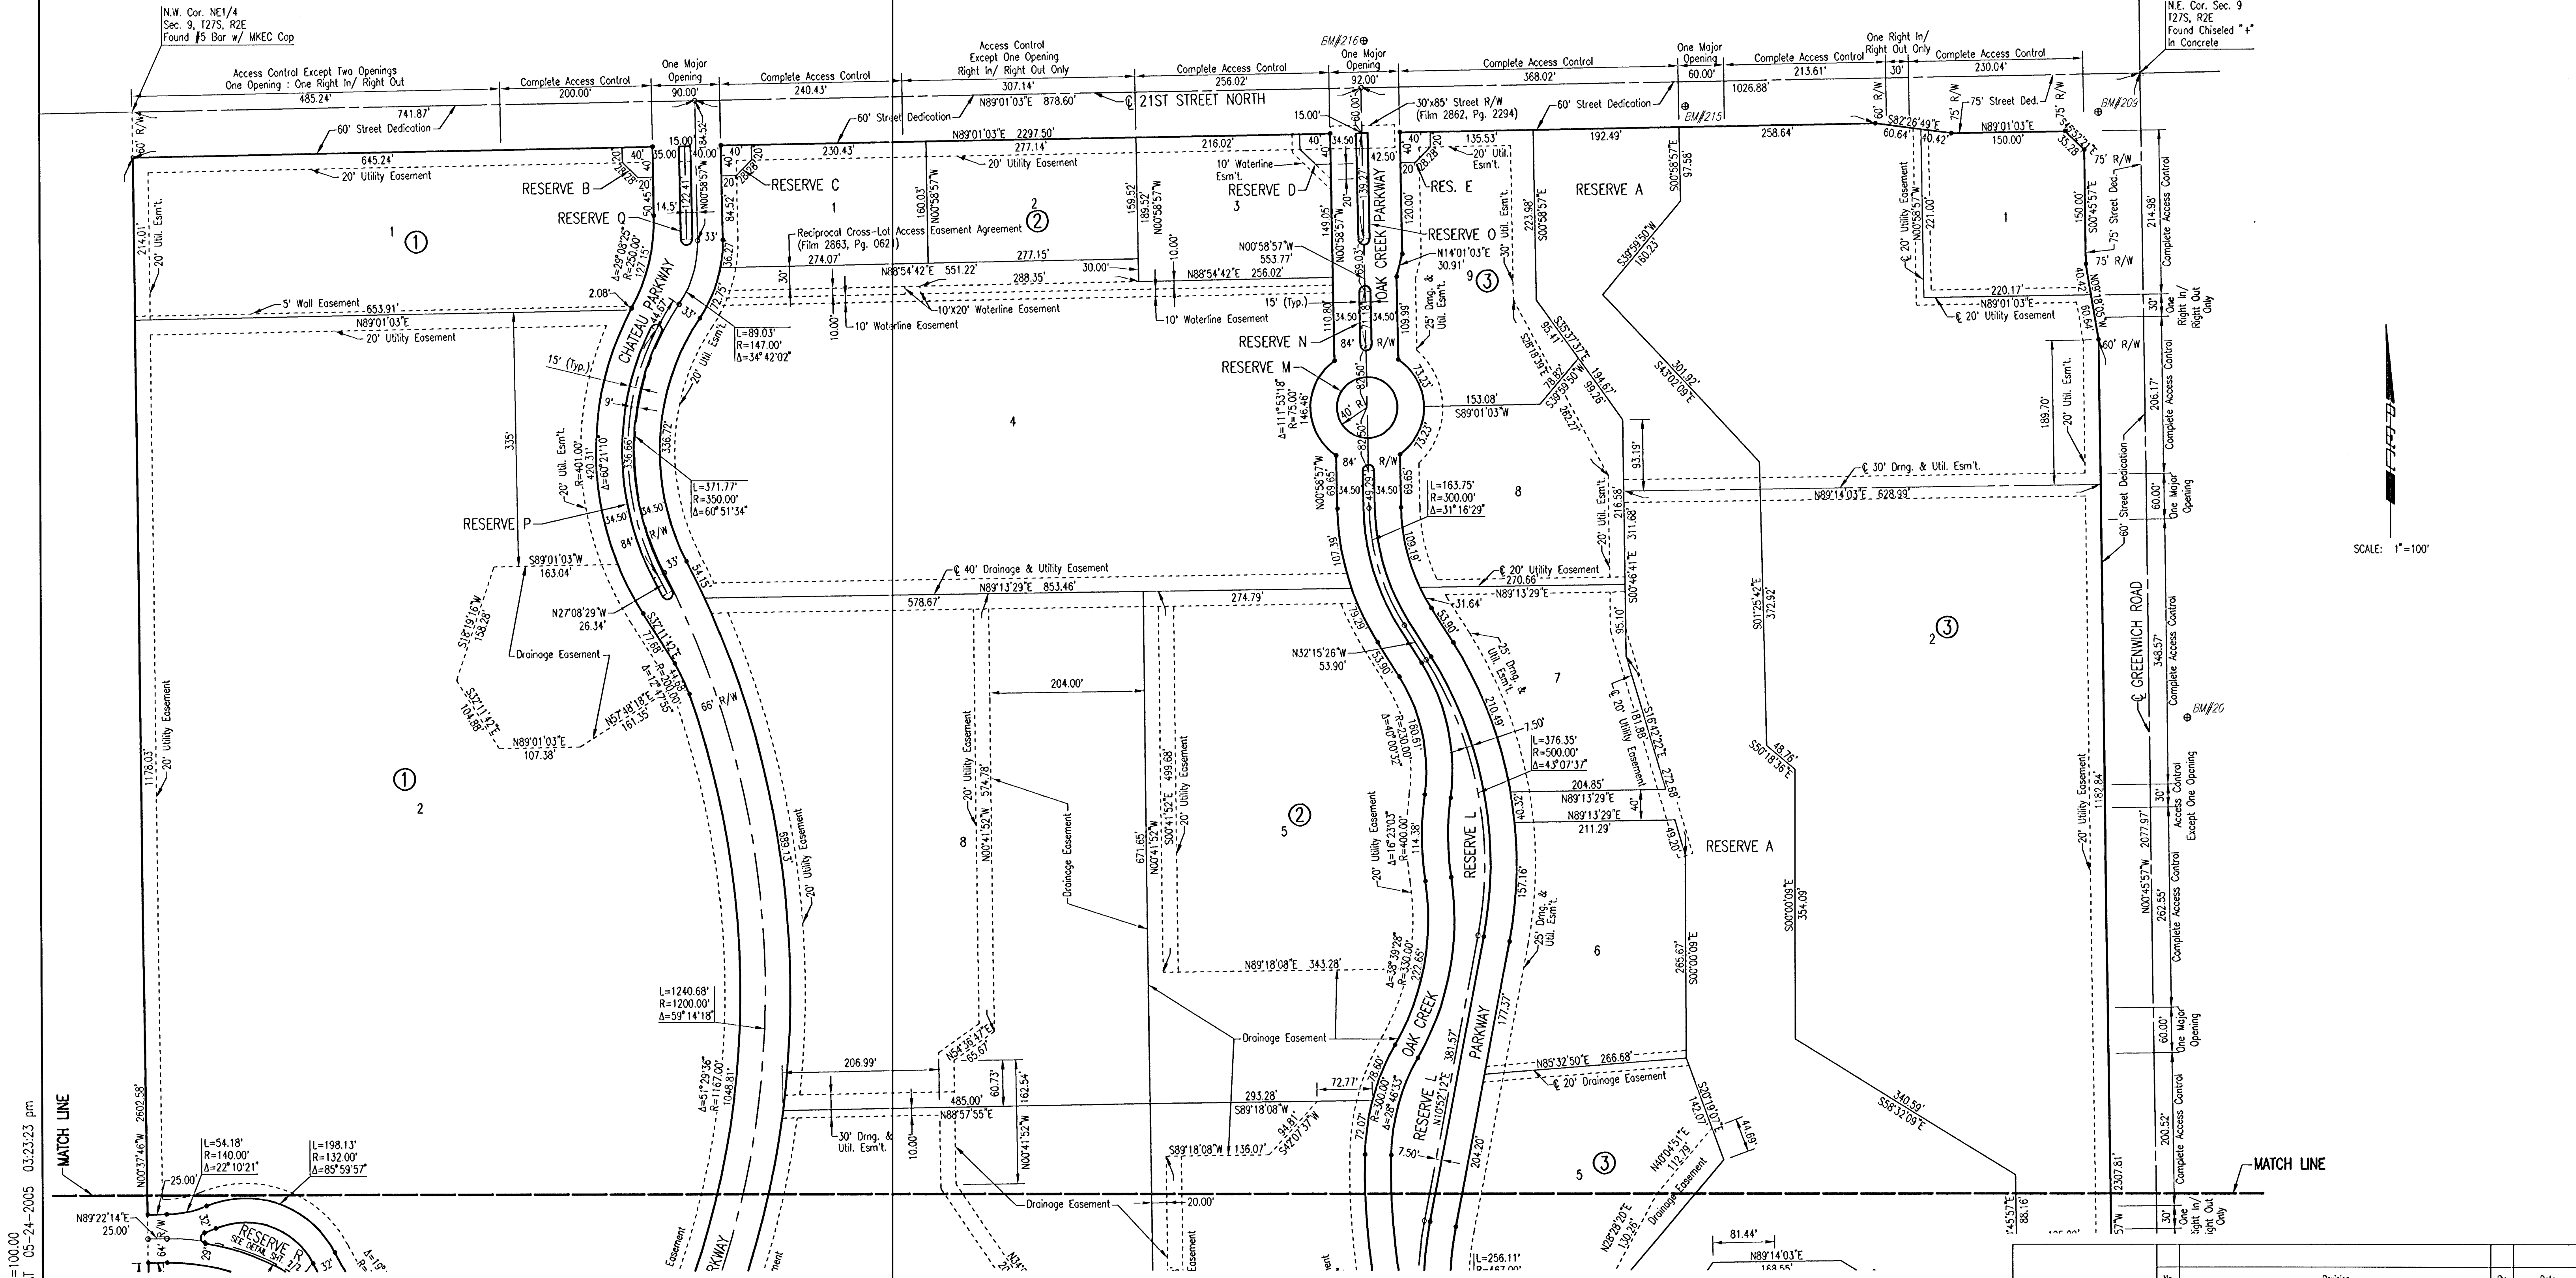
N.W. Cor. NE1/4
Sec. 9, T27S, R2E
Found 5 Bar w/ MKEC Cap

N.E. Cor. Sec. 9
T27S, R2E
Found Chiseled "+"
In Concrete

Access Control Except Two Openings
One Opening : One Right In/ Right Out
485.24'
741.87'
Complete Access Control
200.00'
One Major Opening
90.00'
Complete Access Control
240.43'
Access Control
Except One Opening
Right In/ Right Out Only
307.14'
N89°01'03"E 878.60'
℄ 21ST STREET NORTH
Complete Access Control
256.02'
BM#216
One Major Opening
92.00'
Complete Access Control
368.02'
One Major Opening
60.00'
1026.88'
Complete Access Control
213.61'
One Right In/ Right Out Only
30'
Complete Access Control
230.04'
BM#209
BM#215

60' Street Dedication
60' Street Dedication
30'x85' Street R/W
(Film 2862, Pg. 2294)
60' Street Dedication
75' Street Ded.
60' R/W
75' R/W
N89°01'03"E 2297.50'
645.24'
230.43'
277.14'
216.02'
135.53'
192.49'
258.64'
S82°26'49"E
60.64'
40.42'
N89°01'03"E
150.00'
35.28
20' Utility Easement
20' Utility Easement
10' Waterline Esm't.
20' Util. Esm't.
RESERVE B
RESERVE C
RESERVE D
RES. E
RESERVE A
RESERVE Q
RESERVE O
RESERVE N
RESERVE M
RESERVE P
RESERVE L
RESERVE A
1 ①
1
2 ②
3
9 ③
1
4
8
7
6
5 ③
2③
① 2
5②
8
15.00'
40.00'
84.52'
N00°58'57"W
122.41'
50.45'
14.5'
33'
Δ=29°08'25"
R=250.00'
127.15'
84.52'
36.27'
160.03'
N00°58'57"W
159.52'
189.52'
N00°58'57"W
10.00'
15.00'
34.50'
42.50'
139.27'
120.00'
149.05'
CREEK PARKWAY
OAK CREEK PARKWAY
N00°58'57"W
553.77'
N14°01'03"E
30.91'
223.98'
S00°58'57"E
S00°58'57"E
97.58'
S39°59'50"W
160.23'
20' Utility Esm't.
N00°58'57"W
221.00'
150.00'
S00°45'57"E
75' Street Ded.
75' R/W
214.98'
Complete Access Control
Reciprocal Cross-Lot Access Easement Agreement
(Film 2863, Pg. 0621)
274.07'
N88°54'42"E 551.22'
277.15'
288.35'
30.00'
N88°54'42"E 256.02'
15' (Typ.)
10' Waterline Easement
30'
25' Drng. & Util. Esm't.
220.17'
N89°01'03"E
20' Utility Easement
5' Wall Easement
653.91'
N89°01'03"E
20' Utility Easement
2.08'
72.75'
10'X20' Waterline Easement
10' Waterline Easement
10.00'
CHATEAU PARKWAY
L=89.03'
R=147.00'
Δ=34°42'02"
20' Util. Esm't.
110.80'
34.50'
34.50'
R/W
84'
109.99'
S35°17'37"E
194.67'
95.41'
S26°18'35"E
78.82'
S39°59'50"W
99.26'
262.27'
S43°02'09"E
301.92'
One Right In/ Right Out Only
30'
60' R/W
15' (Typ.)
9'
335'
20' Util. Esm't.
R=401.00'
420.31'
Δ=60°21'10"
336.66'
336.72'
L=371.77'
R=350.00'
Δ=60°51'34"
Δ=111°53'18"
R=75.00'
146.46'
40'
R
82.50'
153.08'
S89°01'03"W
73.23'
93.19'
℄ 30' Drng. & Util. Esm't.
N89°14'03"E 628.99'
189.70'
20' Util. Esm't.
206.17'
Complete Access Control
34.50
34.50'
84'
R/W
33'
54.15'
N00°58'57"W
69.65'
49.29'
69.65'
L=163.75'
R=300.00'
Δ=31°16'29"
216.58'
20' Util. Esm't.
311.68'
60' Street Dedication
60.00'
One Major Opening
SCALE: 1"=100'
S89°01'03"W
163.04'
℄ 40' Drainage & Utility Easement
N89°13'29"E 853.46'
578.67'
274.79'
107.39'
℄ 20' Utility Easement
270.66'
N89°13'29"E
S00°46'41"E
31.64'
N27°08'29"W
26.34'
S18°19'16"W
158.28'
Drainage Easement
S32°11'42"E
104.86'
N57°48'18"E
161.35'
N89°01'03"E
107.38'
S32°11'42"E
77.86'
R=200.00'
Δ=12°47'55"
66'
R/W
204.00'
N32°15'26"W
53.90'
53.90'
25' Drng. & Util. Esm't.
210.49'
95.10'
S01°25'42"E
372.92'
℄ GREENWICH ROAD
348.57'
Complete Access Control
BM#20
20' Utility Easement
1178.03'
20' Utility Easement
N00°41'52"W 574.78'
Drainage Easement
671.65'
N00°41'52"W
S00°41'52"E 499.68'
20' Utility Easement
20' Utility Easement
Δ=16°23'03"
R=400.00'
114.38'
7.50'
L=376.35'
R=500.00'
Δ=43°07'37"
204.85'
N89°13'29"E
211.29'
40.32'
40'
℄ 20' Utility Easement
181.86'
S16°42'22"E
272.68'
49.20'
S50°18'36"E
48.76'
20' Utility Easement
1182.84'
30'
Access Control Except One Opening
N00°45'57"W 2077.97'
262.55'
Complete Access Control
689.15'
20' Utility Easement
157.16'
25' Drng. & Util. Esm't.
S00°00'09"E
354.09'
265.67'
S00°00'09"E
N89°18'08"E 343.28'
Δ=38°39'28"
R=330.00'
222.65'
L=1240.68'
R=1200.00'
Δ=59°14'18"
Δ=51°29'36"
R=1167.00'
1048.81'
Drainage Easement
OAK CREEK PARKWAY
381.57'
177.37'
N85°32'50"E 266.68'
℄ 20' Drainage Easement
60.00'
One Major Opening
206.99'
N54°36'47"E
65.67'
60.73'
162.54'
485.00'
N88°57'55"E
293.28'
S89°18'08"W
72.77'
94.81'
S42°07'37"W
R=300.00'
Δ=28°46'33"
72.07'
RESERVE L
N10°52'12"E
340.59'
S58°32'09"E
142.07'
S20°19'02"E
44.69'
N40°04'51"E
112.79'
Drainage Easement
30' Drng. & Util. Esm't.
10.00'
N00°41'52"W
S89°18'08"W 136.07'
7.50'
204.20'
200.52'
Complete Access Control
2307.81'
MATCH LINE
MATCH LINE
L=54.18'
R=140.00'
Δ=22°10'21"
L=198.13'
R=132.00'
Δ=85°59'57"
N00°37'46"W 2602.58'
25.00'
N89°22'14"E
25.00'
RESERVE R
SEE DETAIL SH. 2/2
Drainage Easement
20.00'
N29°29'20"E
130.26'
Drainage Easement
81.44'
N89°14'03"E
168.55'
L=256.11'
88.16'
30'
One Right In/ Right Out Only
100.00
05-24-2005 03:23:23 pm